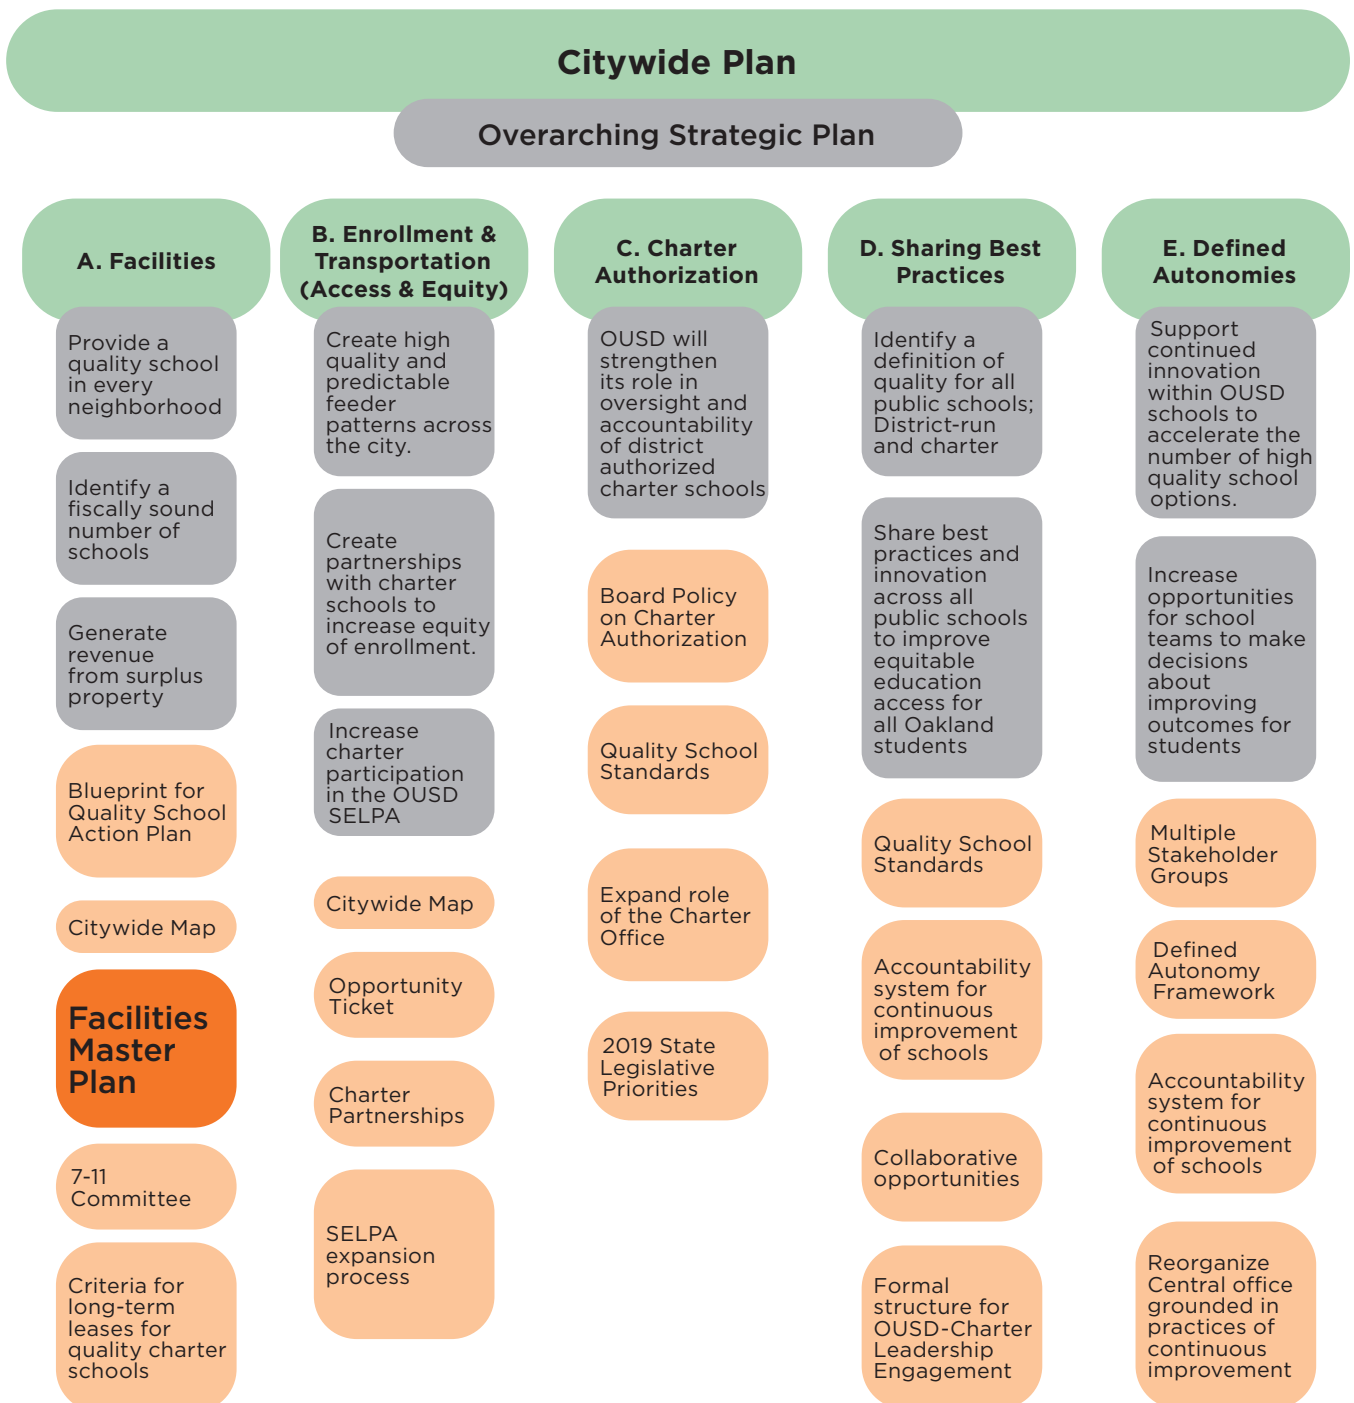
Citywide Plan

Overarching Strategic Plan

A. Facilities

Provide a quality school in every neighborhood

Identify a fiscally sound number of schools

Generate revenue from surplus property

Blueprint for Quality School Action Plan

Citywide Map

Facilities Master Plan

7-11 Committee

Criteria for long-term leases for quality charter schools

B. Enrollment & Transportation (Access & Equity)

Create high quality and predictable feeder patterns across the city.

Create partnerships with charter schools to increase equity of enrollment.

Increase charter participation in the OUSD SELPA

Citywide Map

Opportunity Ticket

Charter Partnerships

SELPA expansion process

C. Charter Authorization

OUSD will strengthen its role in oversight and accountability of district authorized charter schools

Board Policy on Charter Authorization

Quality School Standards

Expand role of the Charter Office

2019 State Legislative Priorities

D. Sharing Best Practices

Identify a definition of quality for all public schools; District-run and charter

Share best practices and innovation across all public schools to improve equitable education access for all Oakland students

Quality School Standards

Accountability system for continuous improvement of schools

Collaborative opportunities

Formal structure for OUSD-Charter Leadership Engagement

E. Defined Autonomies

Support continued innovation within OUSD schools to accelerate the number of high quality school options.

Increase opportunities for school teams to make decisions about improving outcomes for students

Multiple Stakeholder Groups

Defined Autonomy Framework

Accountability system for continuous improvement of schools

Reorganize Central office grounded in practices of continuous improvement